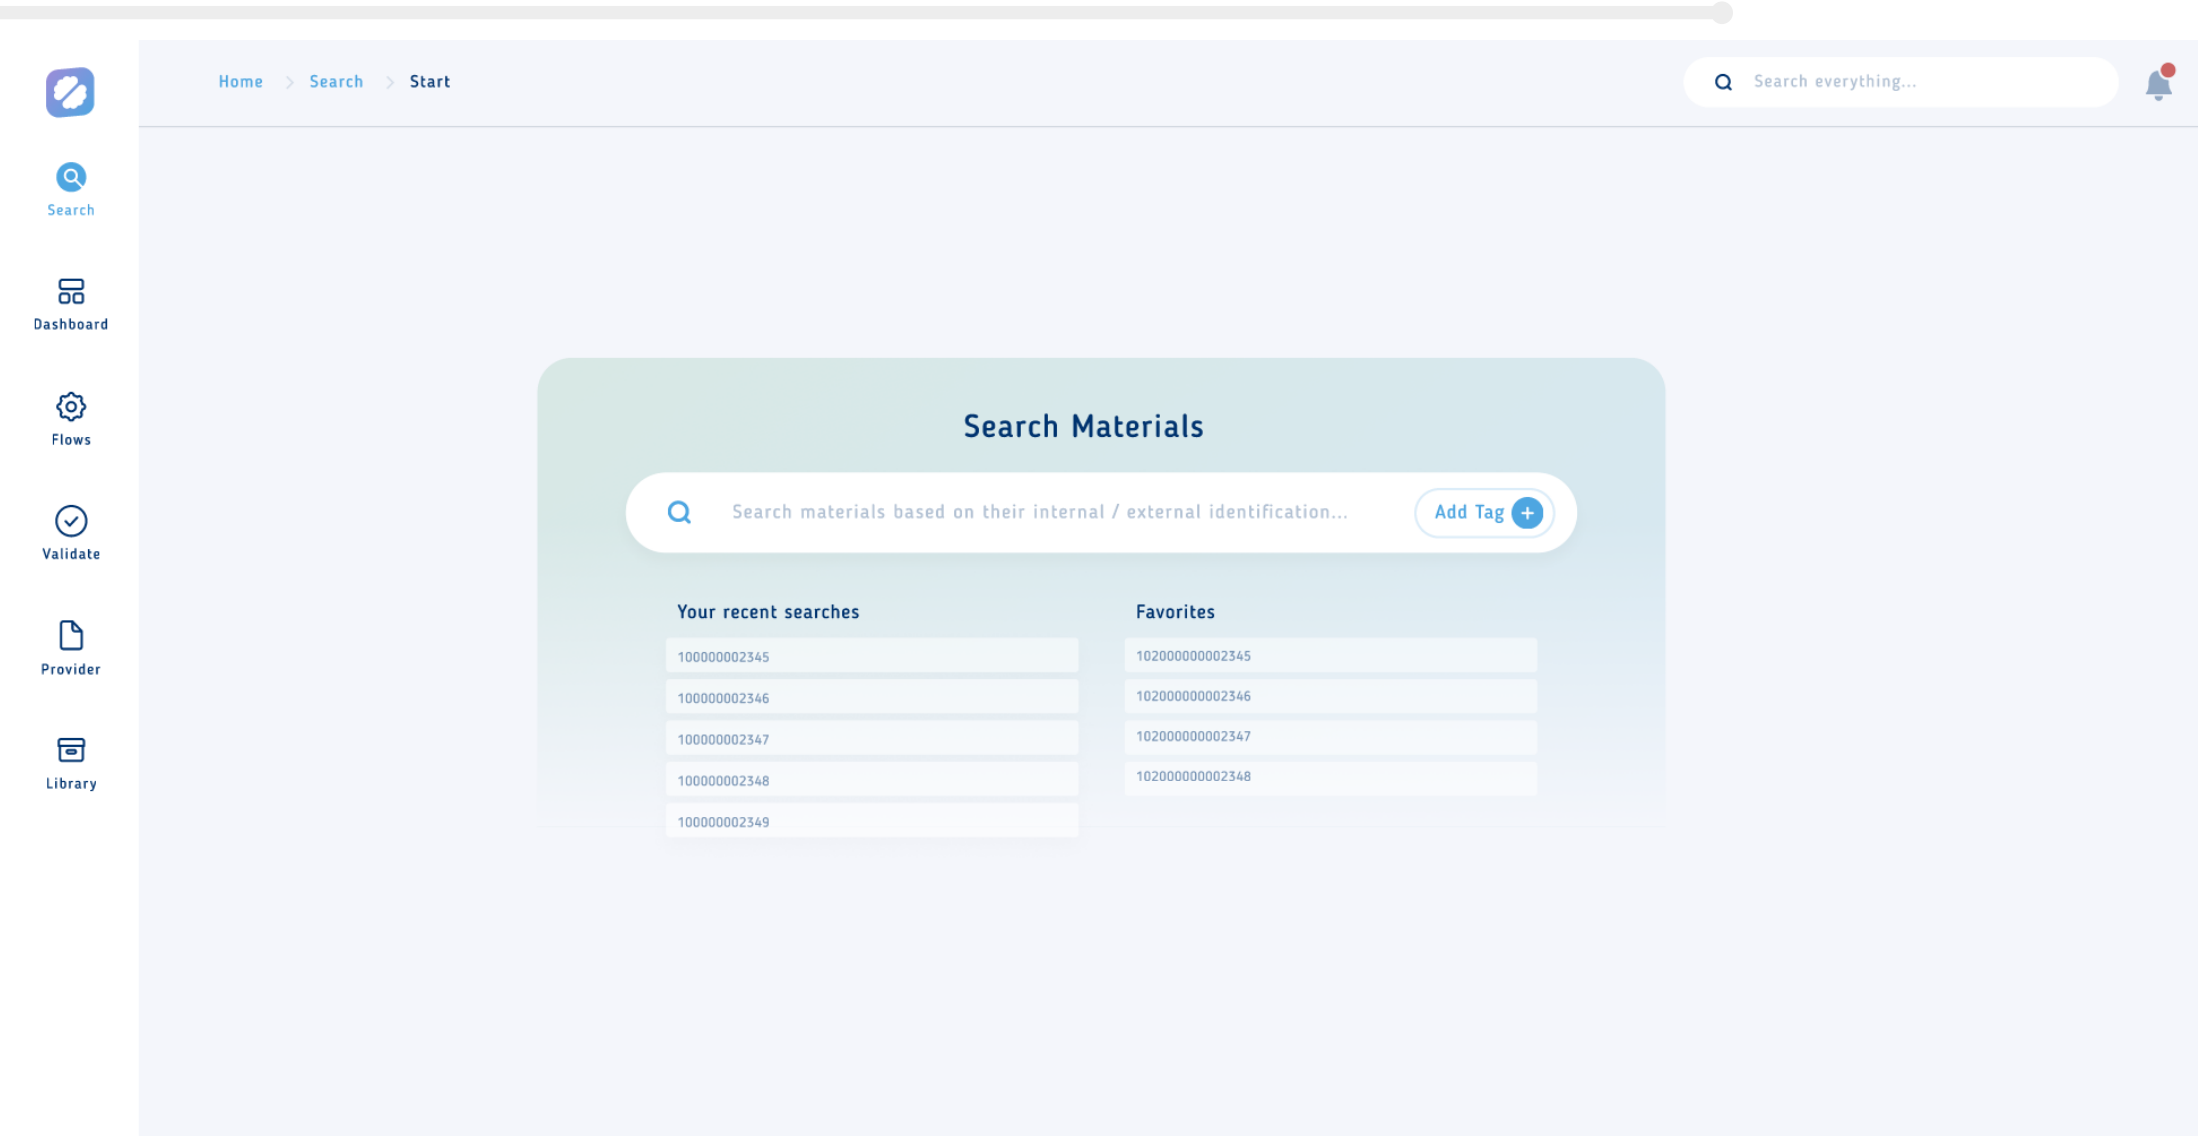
Search

Dashboard

Flows

Validate

Provider

Library

Home > Search > Start

Search everything...

Search Materials

Search materials based on their internal / external identification...

Add Tag +

Your recent searches

100000002345

100000002346

100000002347

100000002348

100000002349

Favorites

102000000002345

102000000002346

102000000002347

102000000002348